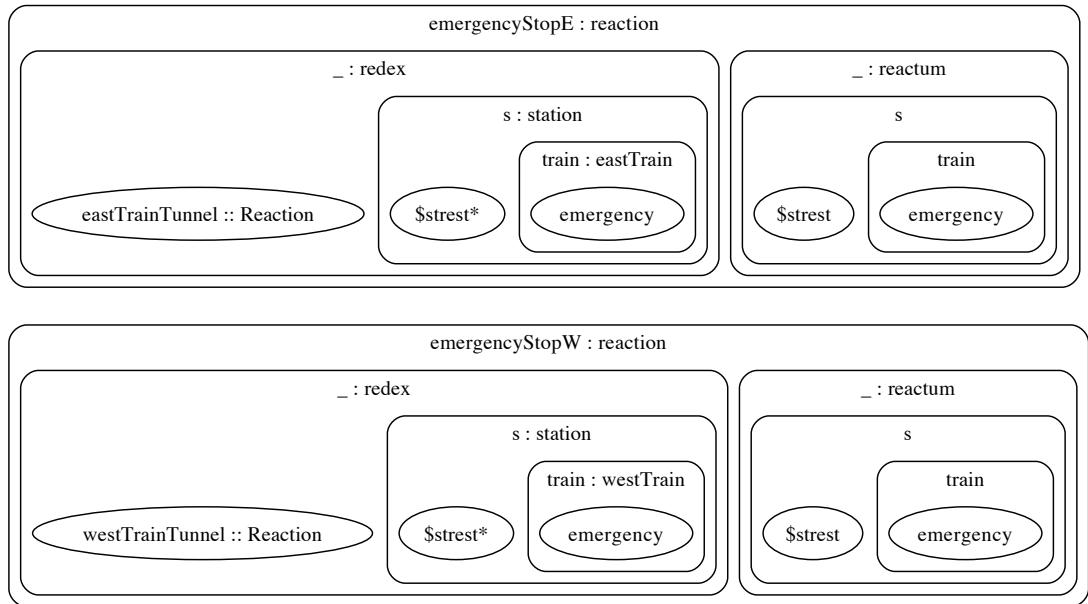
emergencyStopE : reaction

_ : redex

eastTrainTunnel :: Reaction

s : station

\$strest*

train : eastTrain

emergency

_ : reactum

s

\$strest

train

emergency

emergencyStopW : reaction

_ : redex

westTrainTunnel :: Reaction

s : station

\$strest*

train : westTrain

emergency

_ : reactum

s

\$strest

train

emergency